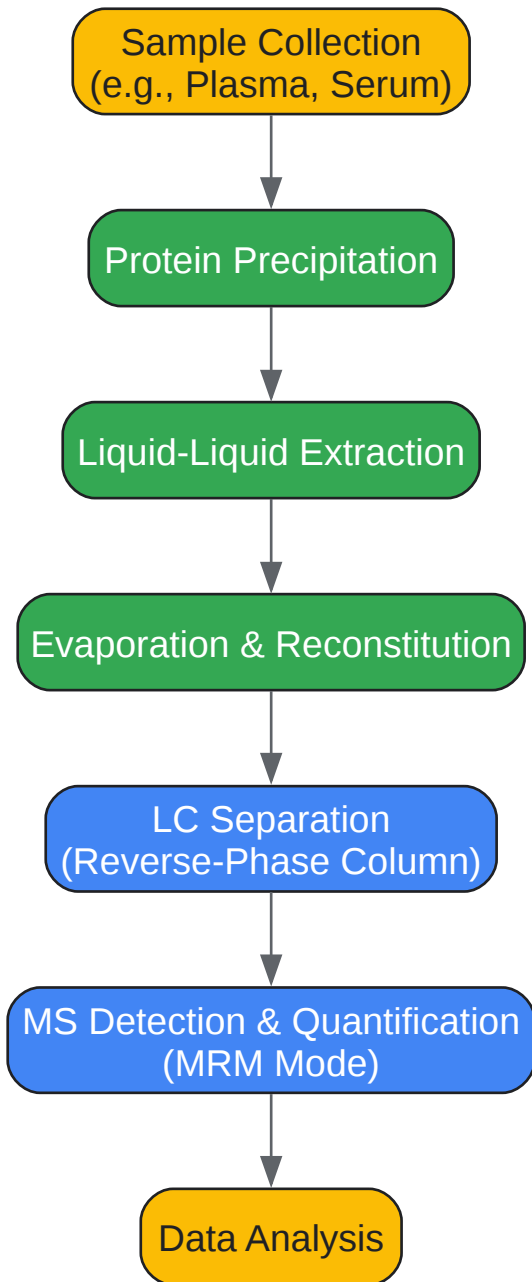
Sample Collection
(e.g., Plasma, Serum)

Protein Precipitation

Liquid-Liquid Extraction

Evaporation & Reconstitution

LC Separation
(Reverse-Phase Column)

MS Detection & Quantification
(MRM Mode)

Data Analysis